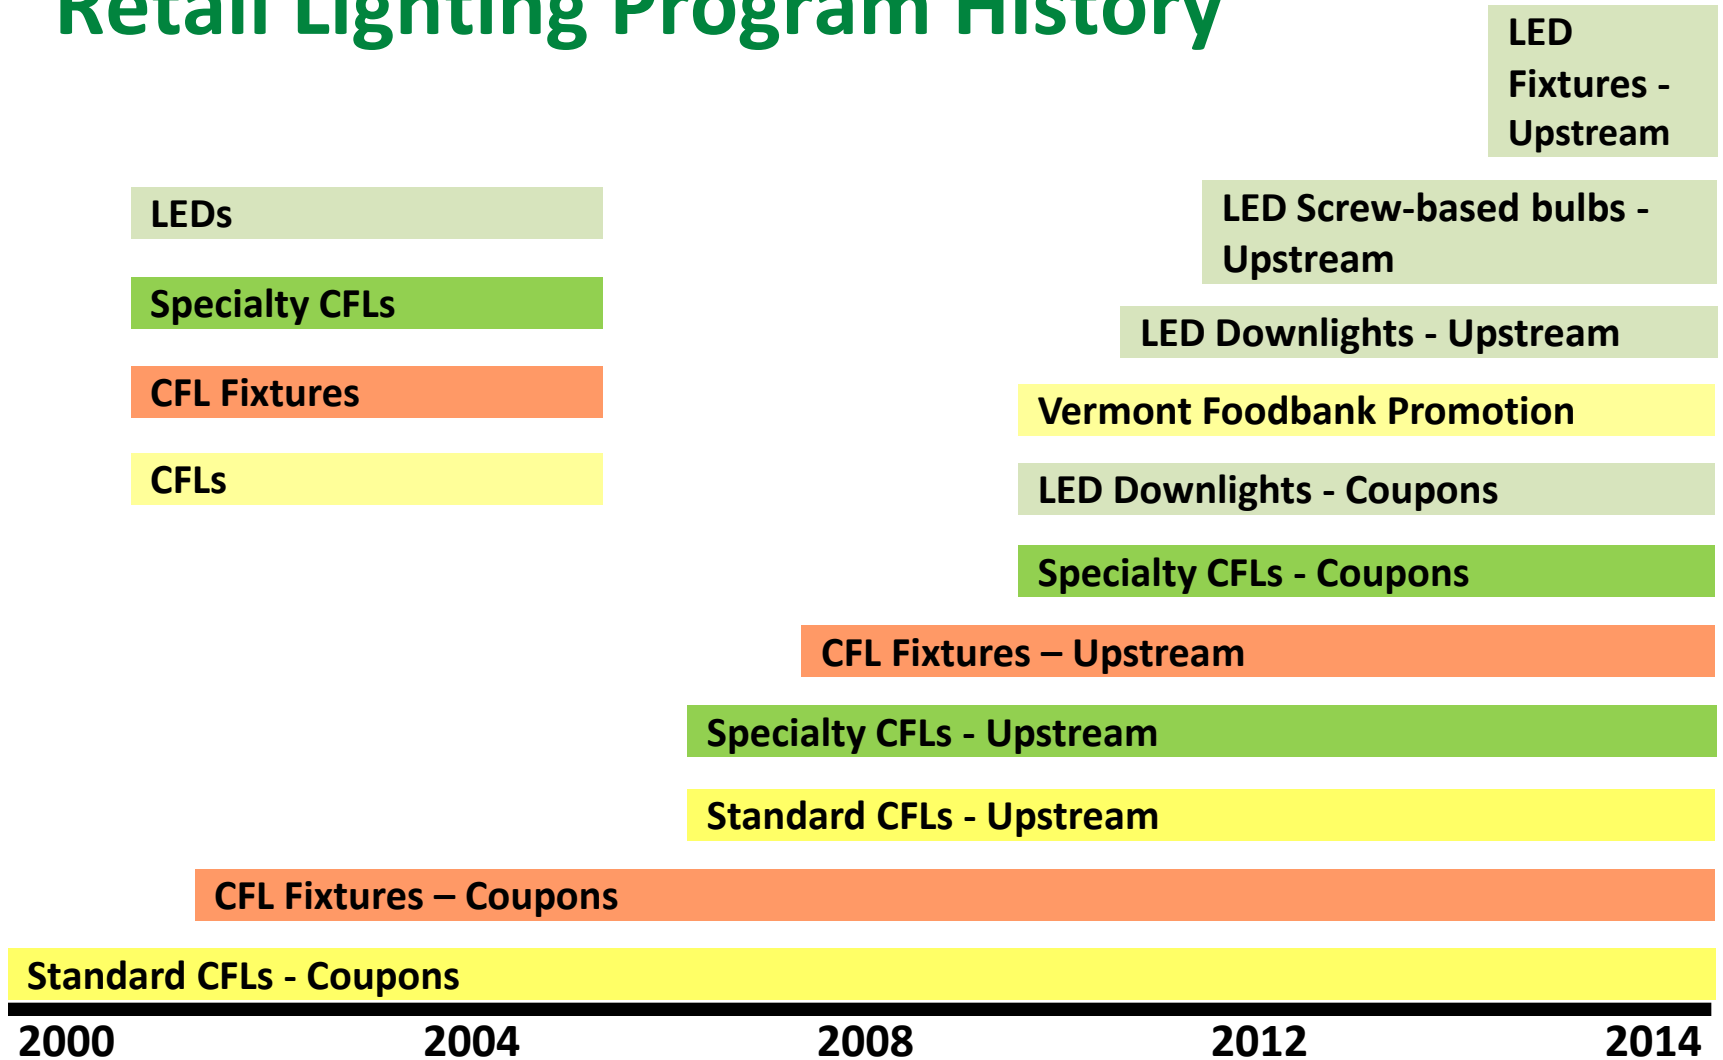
Retail Lighting Program History

LED Fixtures - Upstream

LEDs

LED Screw-based bulbs - Upstream

Specialty CFLs

LED Downlights - Upstream

CFL Fixtures

Vermont Foodbank Promotion

CFLs

LED Downlights - Coupons

Specialty CFLs - Coupons

CFL Fixtures – Upstream

Specialty CFLs - Upstream

Standard CFLs - Upstream

CFL Fixtures – Coupons

Standard CFLs - Coupons

2000 2004 2008 2012 2014